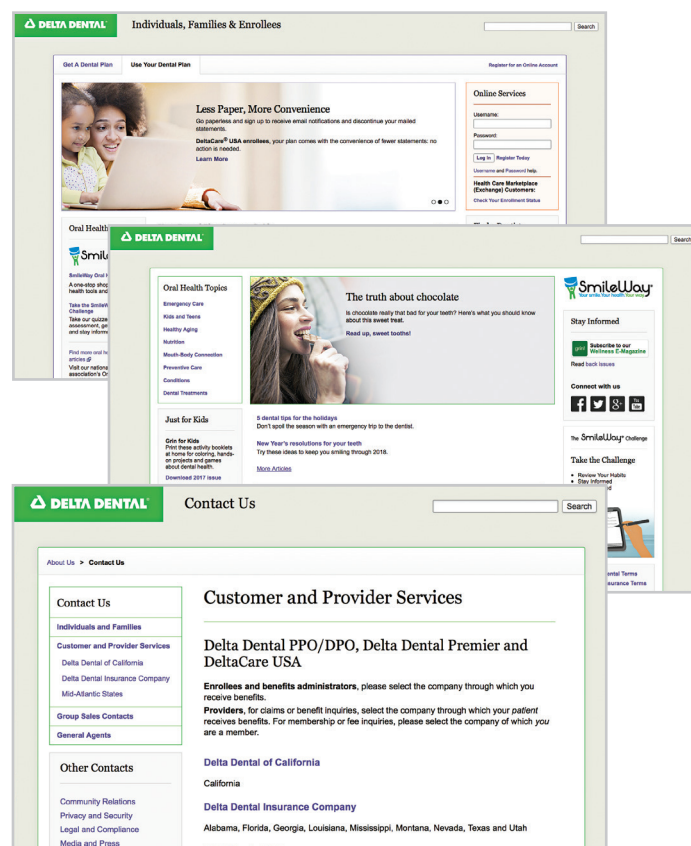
DELTA DENTAL Individuals, Families & Enrollees

Search

Get A Dental Plan | Use Your Dental Plan

Register for an Online Account

Less Paper, More Convenience

Go paperless and sign up to receive email notifications and discontinue your mailed statements.

DeltaCare® USA enrollees, your plan comes with the convenience of fewer statements: no action is needed.

Learn More

Online Services

Username:

Password:

Log In Register Today

Username and Password help.

Health Care Marketplace (Exchange) Customers:

Check Your Enrollment Status

Oral Health

SmileWay

SmileWay Oral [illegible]

A one-stop shop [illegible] health tools and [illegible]

Take the SmileW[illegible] Challenge

Take our quizze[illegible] assessment, ge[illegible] and stay inform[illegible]

Find more oral h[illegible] articles

Visit our nationa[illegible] association's O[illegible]

DELTA DENTAL

Search

Oral Health Topics

Emergency Care

Kids and Teens

Healthy Aging

Nutrition

Mouth-Body Connection

Preventive Care

Conditions

Dental Treatments

The truth about chocolate

Is chocolate really that bad for your teeth? Here's what you should know about this sweet treat.

Read up, sweet tooths!

SmileWay Your smile. Your health. Your way.

Stay Informed

Subscribe to our Wellness E-Magazine

Read back issues

Connect with us

Just for Kids

Grin for Kids

Print these activity booklets at home for coloring, hands-on projects and games about dental health.

Download 2017 issue

5 dental tips for the holidays

Don't spoil the season with an emergency trip to the dentist.

New Year's resolutions for your teeth

Try these ideas to keep you smiling through 2018.

More Articles

The SmileWay Challenge

Take the Challenge

• Review Your Habits

• Stay Informed

DELTA DENTAL Contact Us

Search

About Us > Contact Us

Contact Us

Individuals and Families

Customer and Provider Services

Delta Dental of California

Delta Dental Insurance Company

Mid-Atlantic States

Group Sales Contacts

General Agents

Other Contacts

Community Relations

Privacy and Security

Legal and Compliance

Media and Press

Customer and Provider Services

Delta Dental PPO/DPO, Delta Dental Premier and DeltaCare USA

Enrollees and benefits administrators, please select the company through which you receive benefits.

Providers, for claims or benefit inquiries, select the company through which your patient receives benefits. For membership or fee inquiries, please select the company of which you are a member.

Delta Dental of California

California

Delta Dental Insurance Company

Alabama, Florida, Georgia, Louisiana, Mississippi, Montana, Nevada, Texas and Utah

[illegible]ntal Terms
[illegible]surance Terms